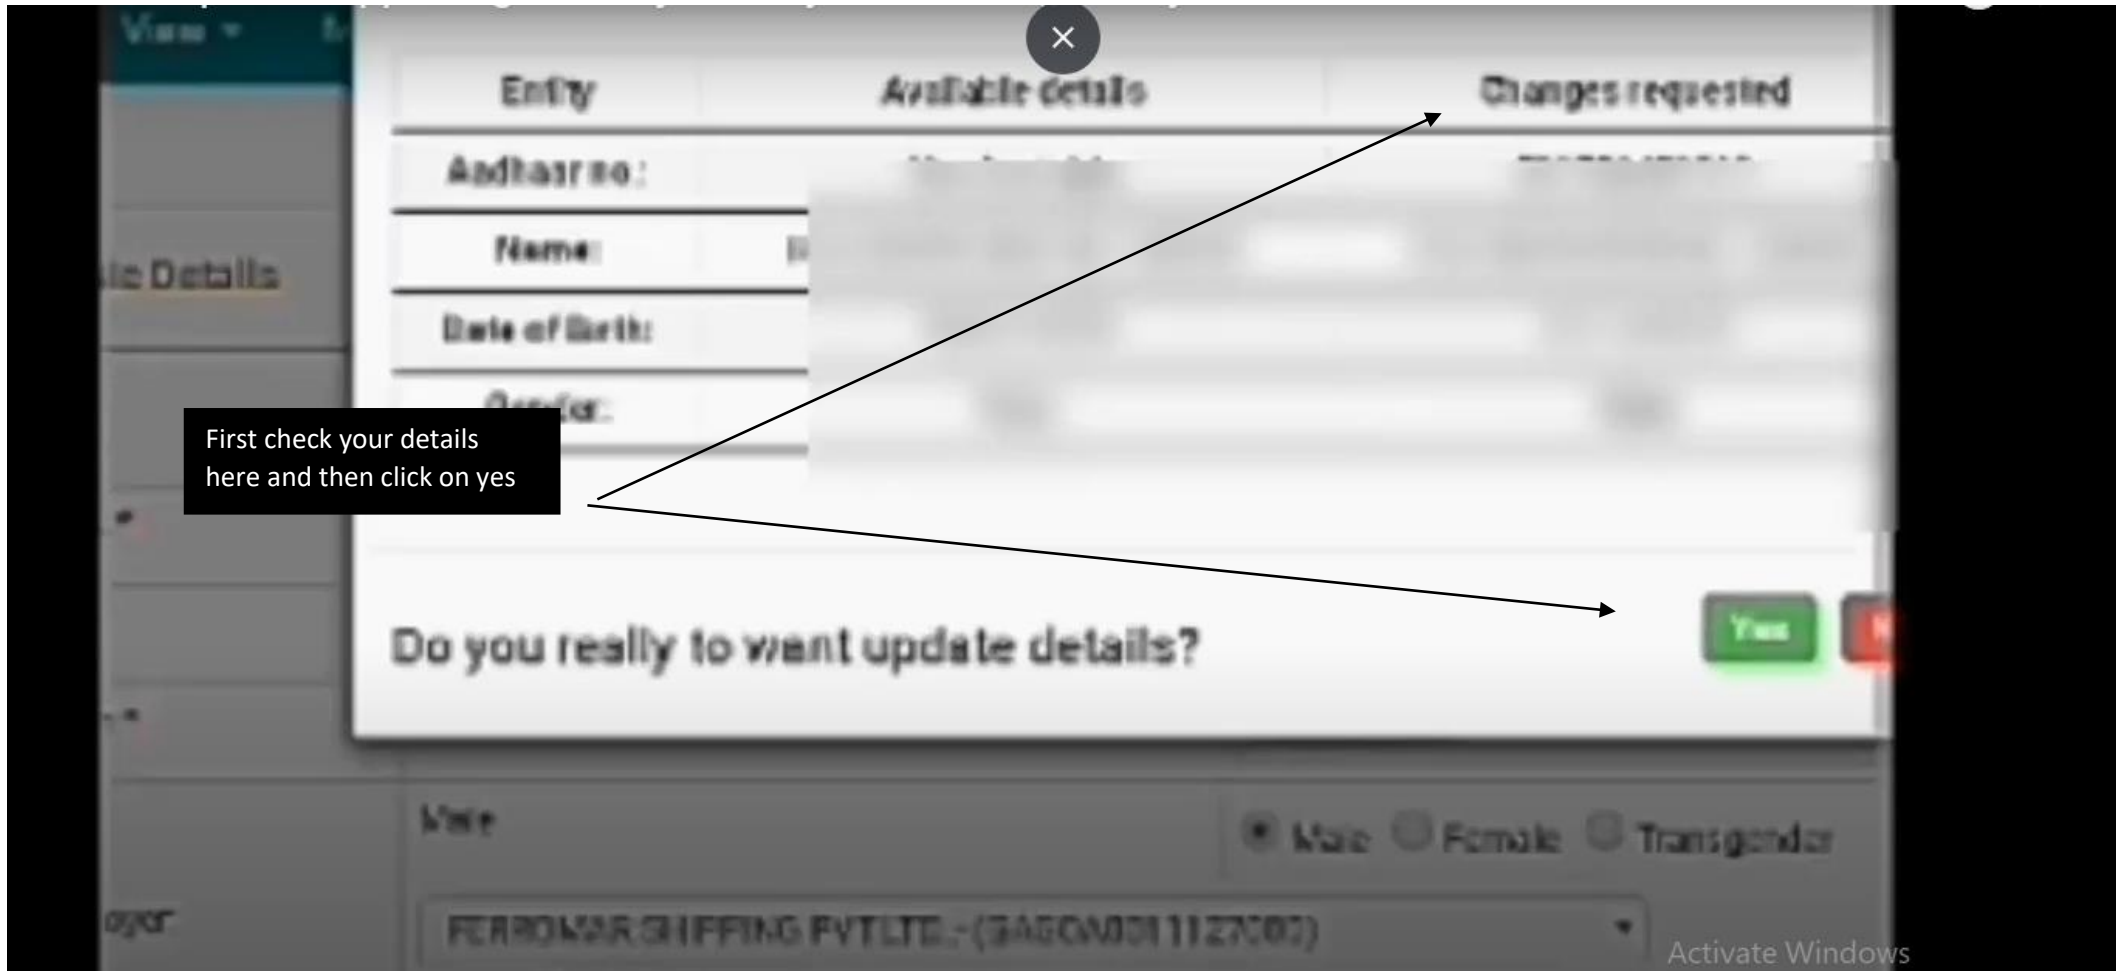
View ▾

×

| Entity | Available details | Changes requested |
|---|---|---|
| Aadhaar no: | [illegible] | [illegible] |
| Name: | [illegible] | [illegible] |
| Date of Birth: | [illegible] | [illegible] |
| Gender: | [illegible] | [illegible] |

ic Details

First check your details here and then click on yes

Do you really to went update details?

Yes

Male

● Male ○ Female ○ Transgender

oyer

FERROMAR SHIPPING PVT LTD - (GAGOA0011127000)

Activate Windows